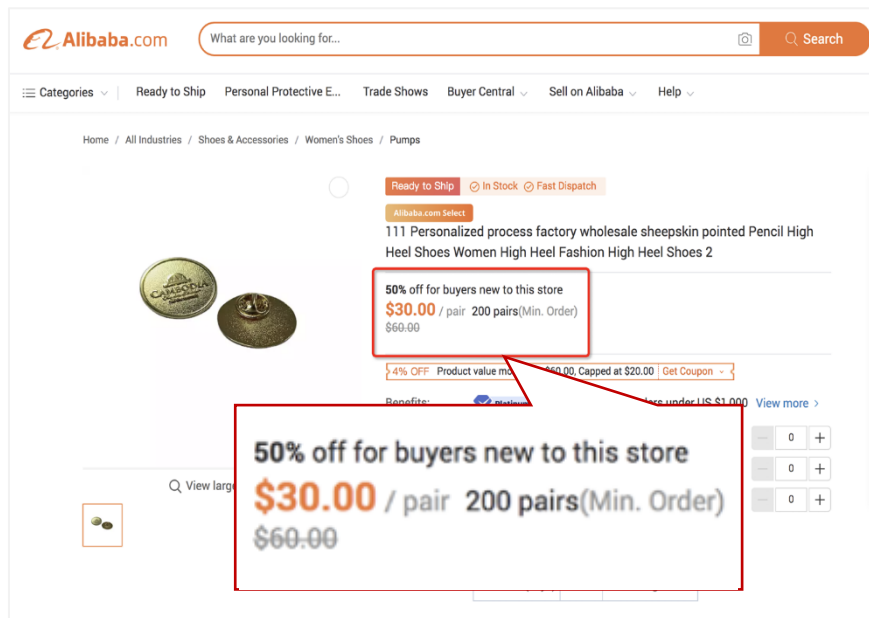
Alibaba.com

What are you looking for...

Search

Categories

Ready to Ship

Personal Protective E...

Trade Shows

Buyer Central

Sell on Alibaba

Help

Home / All Industries / Shoes & Accessories / Women's Shoes / Pumps

CAMBODIA

Ready to Ship

In Stock

Fast Dispatch

Alibaba.com Select

111 Personalized process factory wholesale sheepskin pointed Pencil High Heel Shoes Women High Heel Fashion High Heel Shoes 2

50% off for buyers new to this store
$30.00 / pair 200 pairs(Min. Order)
$60.00

4% OFF Product value mo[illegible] $60.00, Capped at $20.00 Get Coupon

Benefits: Platinum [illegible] ders under US $1,000 View more

0
0
0

View larg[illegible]

50% off for buyers new to this store
$30.00 / pair 200 pairs(Min. Order)
$60.00